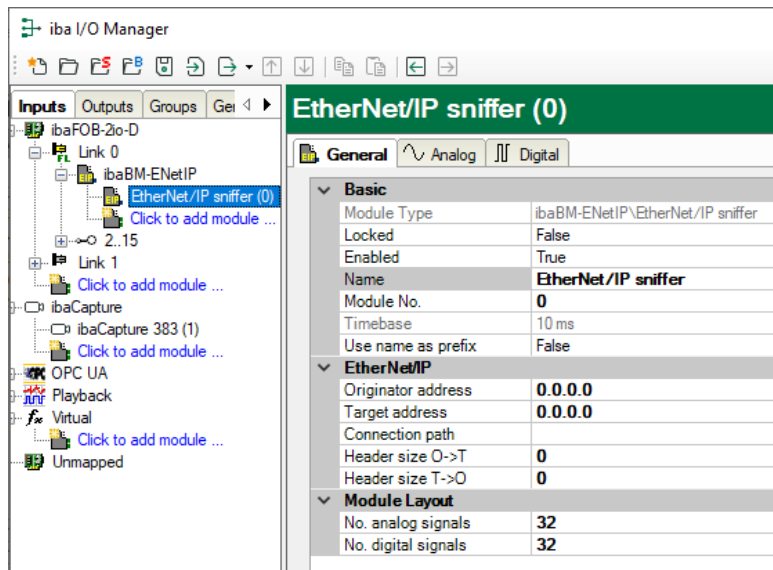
iba I/O Manager

Inputs | Outputs | Groups | Ge

ibaFOB-2io-D
Link 0
ibaBM-ENetIP
EtherNet/IP sniffer (0)
Click to add module ...
2..15
Link 1
Click to add module ...
ibaCapture
ibaCapture 383 (1)
Click to add module ...
OPC UA
Playback
Virtual
Click to add module ...
Unmapped

EtherNet/IP sniffer (0)

General | Analog | Digital

| | |
|---|---|
| **Basic** | |
| Module Type | ibaBM-ENetIP\EtherNet/IP sniffer |
| Locked | False |
| Enabled | True |
| Name | EtherNet/IP sniffer |
| Module No. | 0 |
| Timebase | 10 ms |
| Use name as prefix | False |
| **EtherNet/IP** | |
| Originator address | 0.0.0.0 |
| Target address | 0.0.0.0 |
| Connection path | |
| Header size O->T | 0 |
| Header size T->O | 0 |
| **Module Layout** | |
| No. analog signals | 32 |
| No. digital signals | 32 |